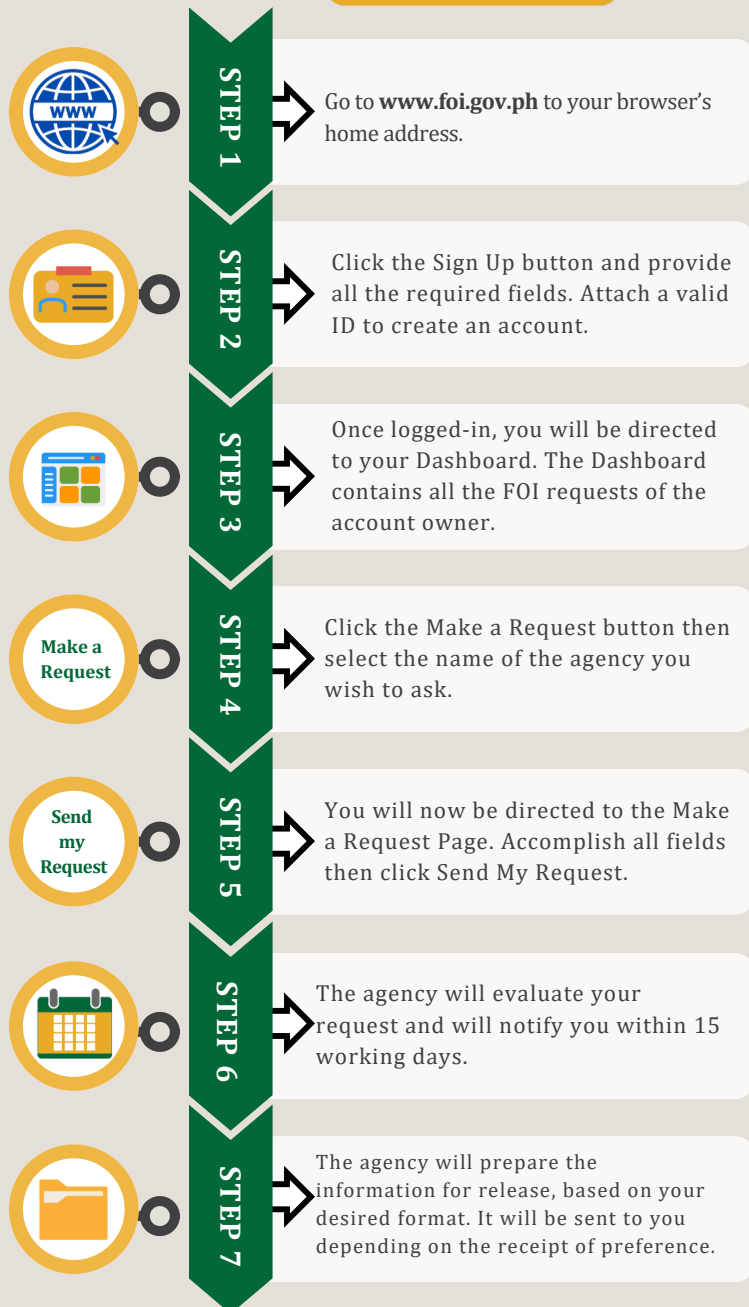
WWW

STEP 1

Go to **www.foi.gov.ph** to your browser's home address.

STEP 2

Click the Sign Up button and provide all the required fields. Attach a valid ID to create an account.

STEP 3

Once logged-in, you will be directed to your Dashboard. The Dashboard contains all the FOI requests of the account owner.

Make a Request

STEP 4

Click the Make a Request button then select the name of the agency you wish to ask.

Send my Request

STEP 5

You will now be directed to the Make a Request Page. Accomplish all fields then click Send My Request.

STEP 6

The agency will evaluate your request and will notify you within 15 working days.

STEP 7

The agency will prepare the information for release, based on your desired format. It will be sent to you depending on the receipt of preference.